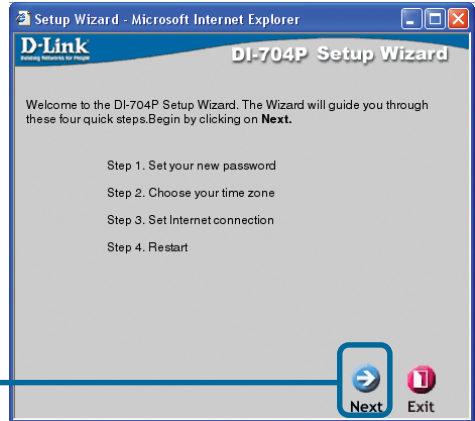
Setup Wizard - Microsoft Internet Explorer

D-Link
Building Networks for People

DI-704P Setup Wizard

Welcome to the DI-704P Setup Wizard. The Wizard will guide you through these four quick steps.Begin by clicking on **Next.**

Step 1. Set your new password

Step 2. Choose your time zone

Step 3. Set Internet connection

Step 4. Restart

Next Exit